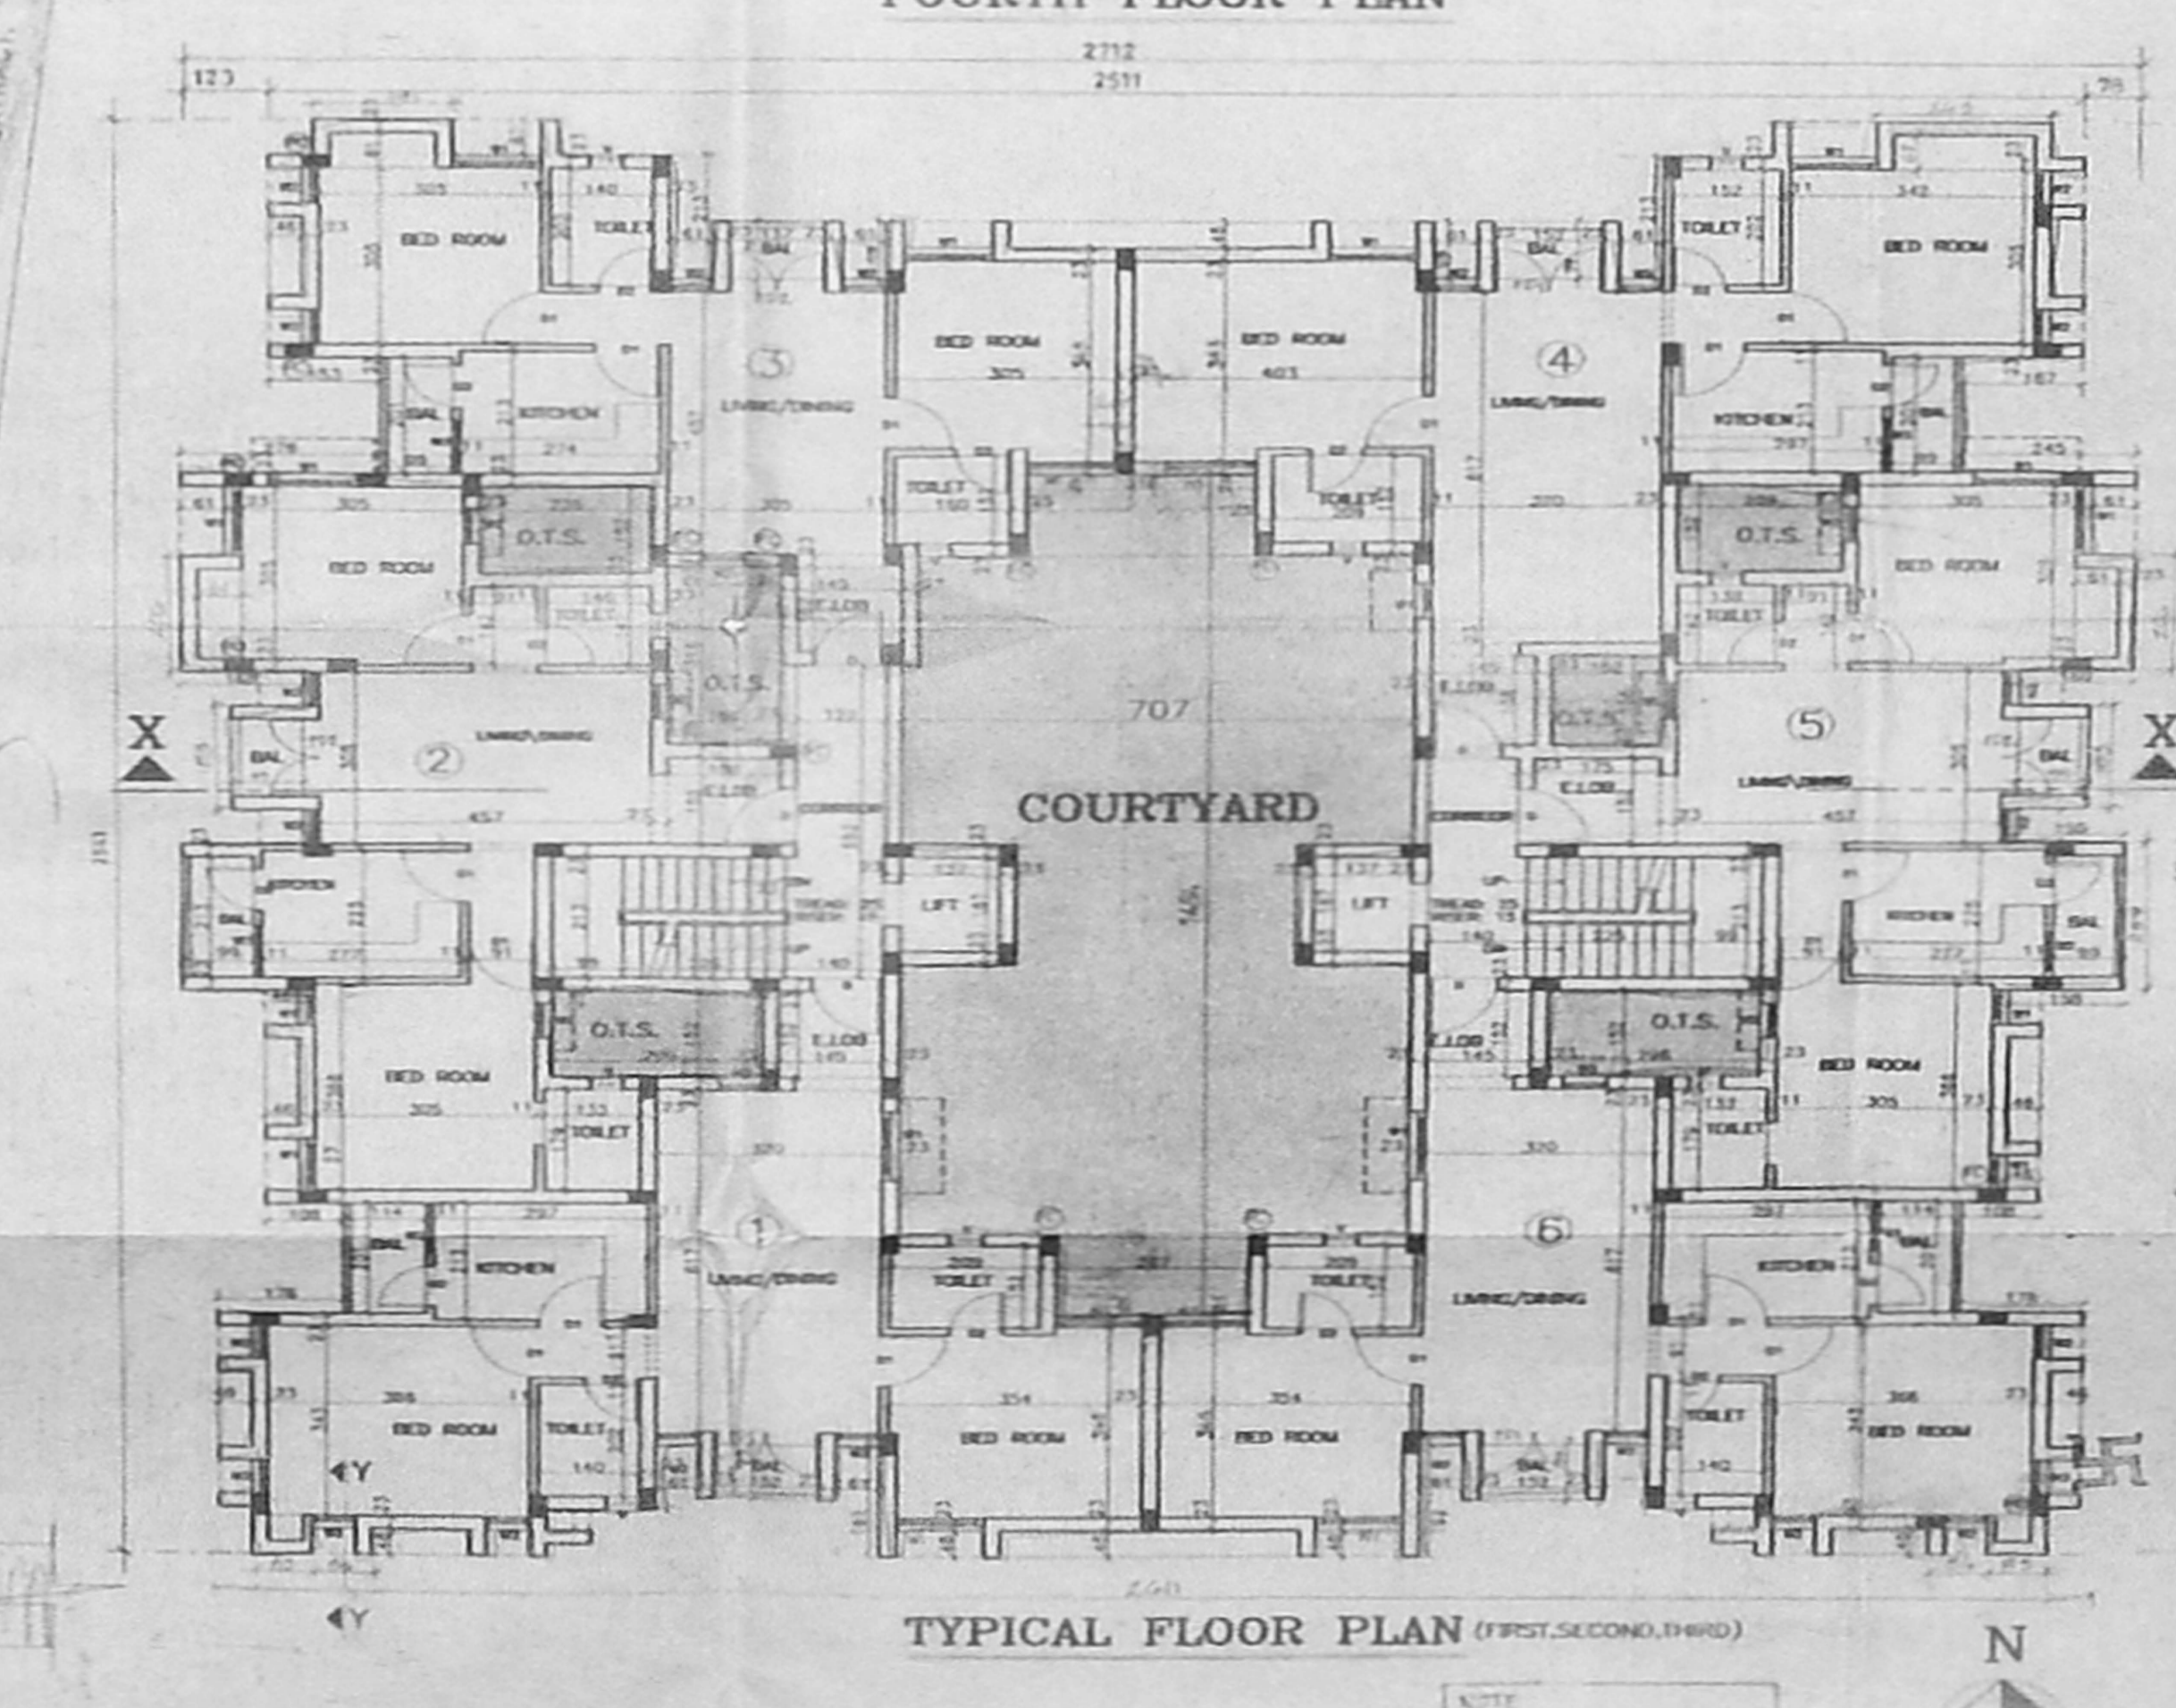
FOURTH FLOOR PLAN

2712
123
2511
78

BED ROOM
305
TOILET
140
BAL
3
LIVING/DINING
BED ROOM
325
BED ROOM
403
4
LIVING/DINING
TOILET
152
BED ROOM
342
KITCHEN
274
KITCHEN
297
TOILET
TOILET
BED ROOM
305
O.T.S.
O.T.S.
BED ROOM
305
TOILET
TOILET
O.T.S.
O.T.S.
E.LOB
E.LOB
707
X
2
LIVING/DINING
BAL
COURTYARD
5
LIVING/DINING
BAL
X
457
457
KITCHEN
BAL
LIFT
LIFT
KITCHEN
BAL
TREAD
RISER
TREAD
RISER
O.T.S.
O.T.S.
E.LOB
E.LOB
BED ROOM
325
BED ROOM
305
TOILET
TOILET
320
320
BAL
KITCHEN
1
LIVING/DINING
TOILET
TOILET
6
LIVING/DINING
KITCHEN
BAL
BED ROOM
306
TOILET
140
BED ROOM
354
BED ROOM
354
TOILET
140
BED ROOM
306
Y
BAL
152
BAL
152
Y

TYPICAL FLOOR PLAN (FIRST,SECOND,THIRD)

N

NOTE